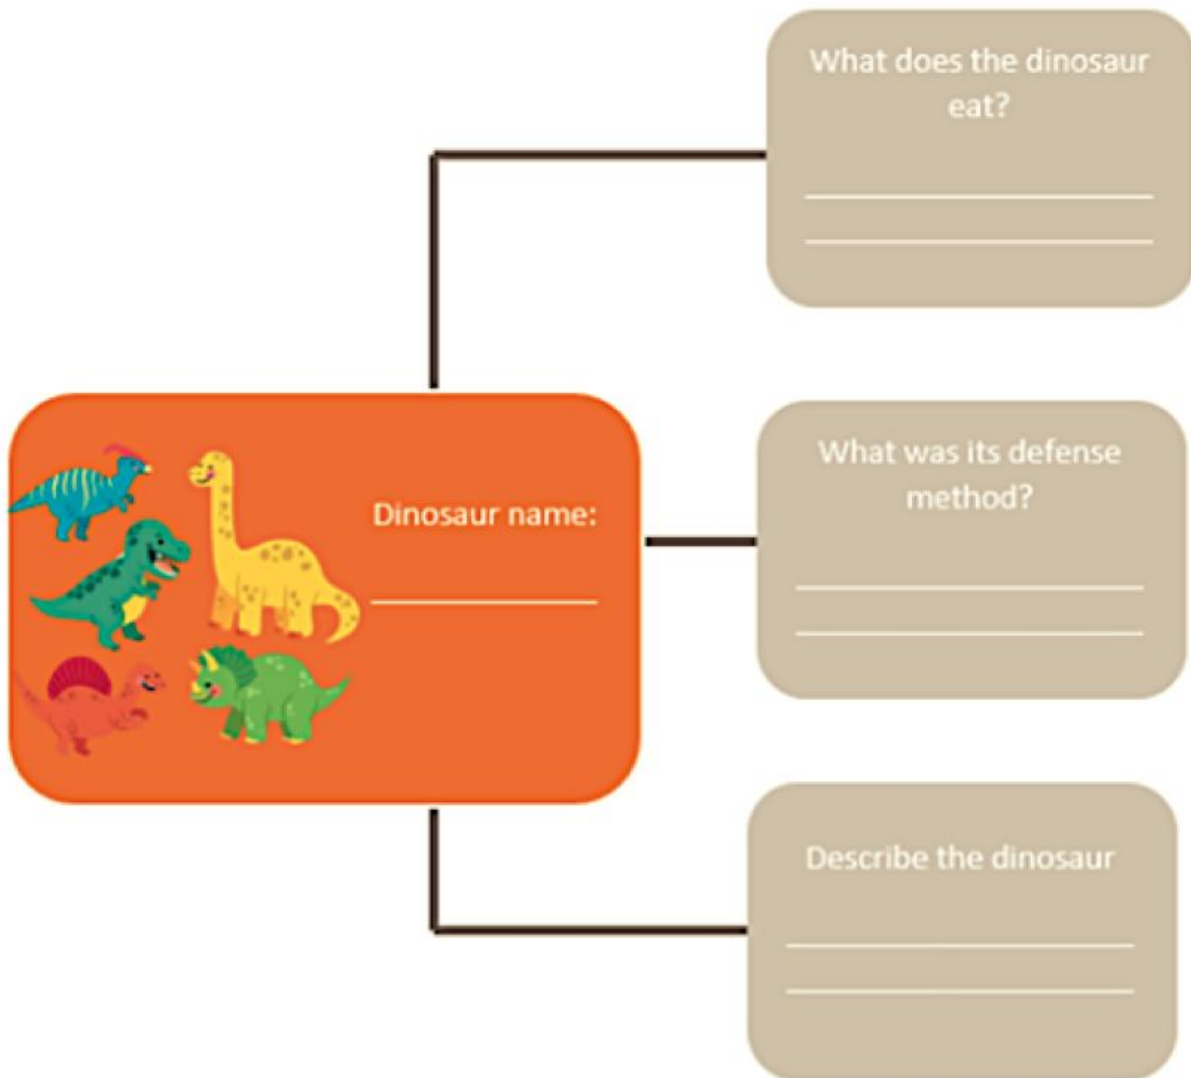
What does the dinosaur eat?

______________________
______________________

Dinosaur name:
______________

What was its defense method?

______________________
______________________

Describe the dinosaur

______________________
______________________